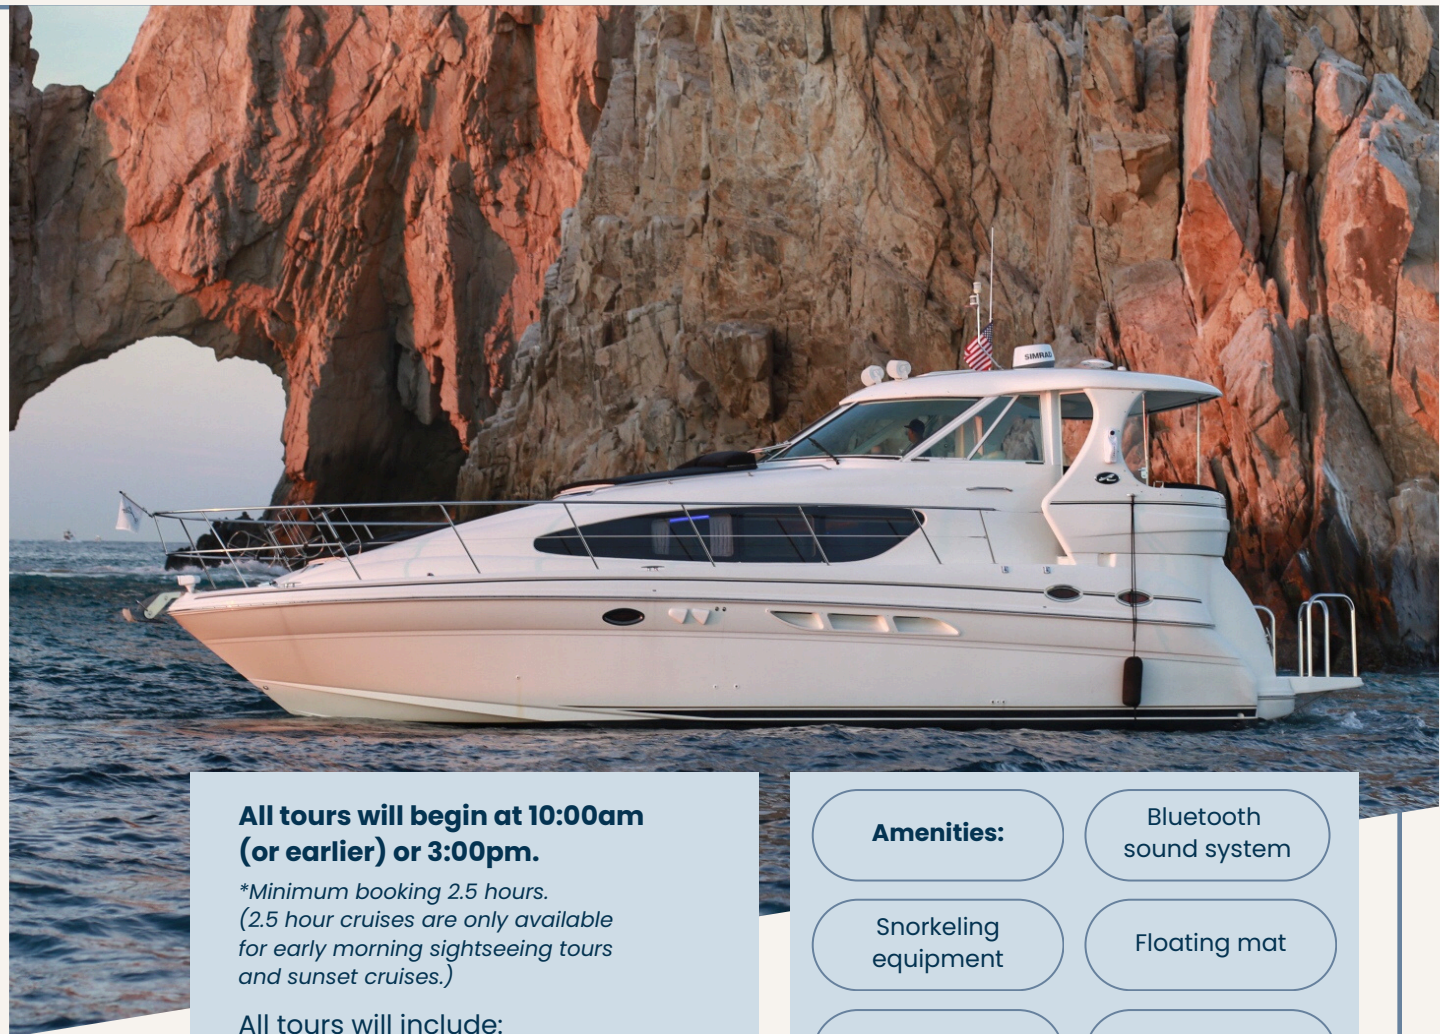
SIMRAD

All tours will begin at 10:00am (or earlier) or 3:00pm.

*Minimum booking 2.5 hours. (2.5 hour cruises are only available for early morning sightseeing tours and sunset cruises.)

All tours will include:

Amenities:

Bluetooth sound system

Snorkeling equipment

Floating mat